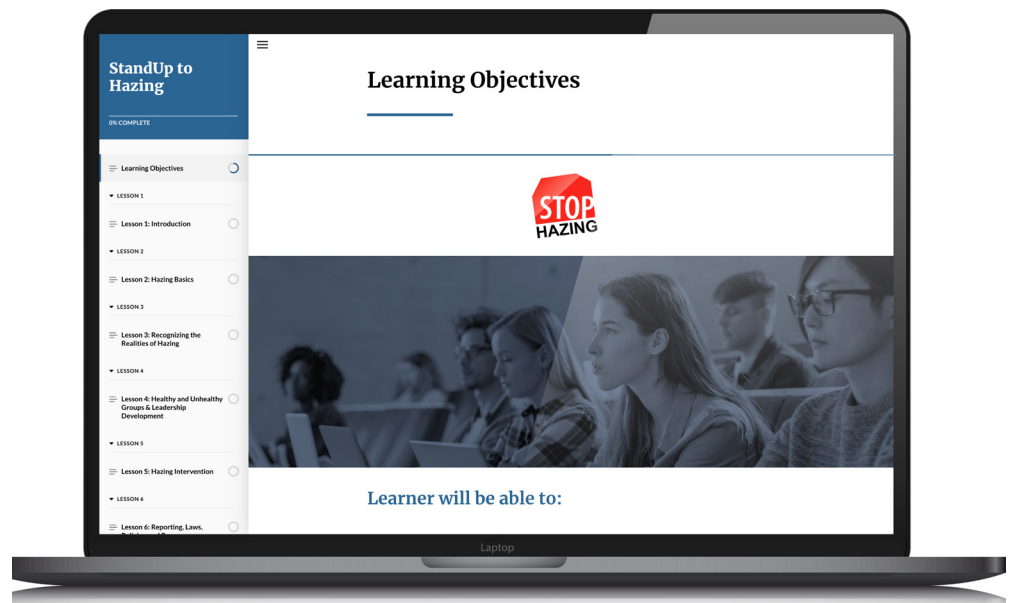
StandUp to Hazing

0% COMPLETE

Learning Objectives

LESSON 1

Lesson 1: Introduction

LESSON 2

Lesson 2: Hazing Basics

LESSON 3

Lesson 3: Recognizing the Realities of Hazing

LESSON 4

Lesson 4: Healthy and Unhealthy Groups & Leadership Development

LESSON 5

Lesson 5: Hazing Intervention

LESSON 6

Lesson 6: Reporting, Laws, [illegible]

Learning Objectives

STOP HAZING

Learner will be able to:

Laptop